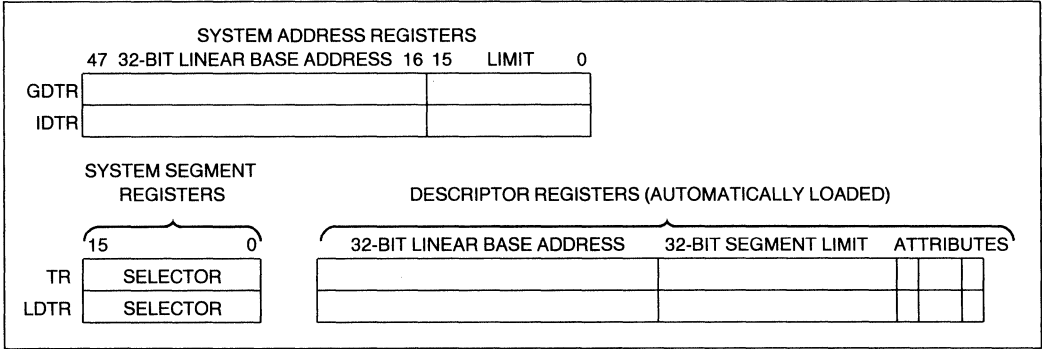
SYSTEM ADDRESS REGISTERS

47 32-BIT LINEAR BASE ADDRESS 16 15 LIMIT 0

GDTR

IDTR

SYSTEM SEGMENT REGISTERS

DESCRIPTOR REGISTERS (AUTOMATICALLY LOADED)

15 0

32-BIT LINEAR BASE ADDRESS

32-BIT SEGMENT LIMIT

ATTRIBUTES

TR SELECTOR

LDTR SELECTOR